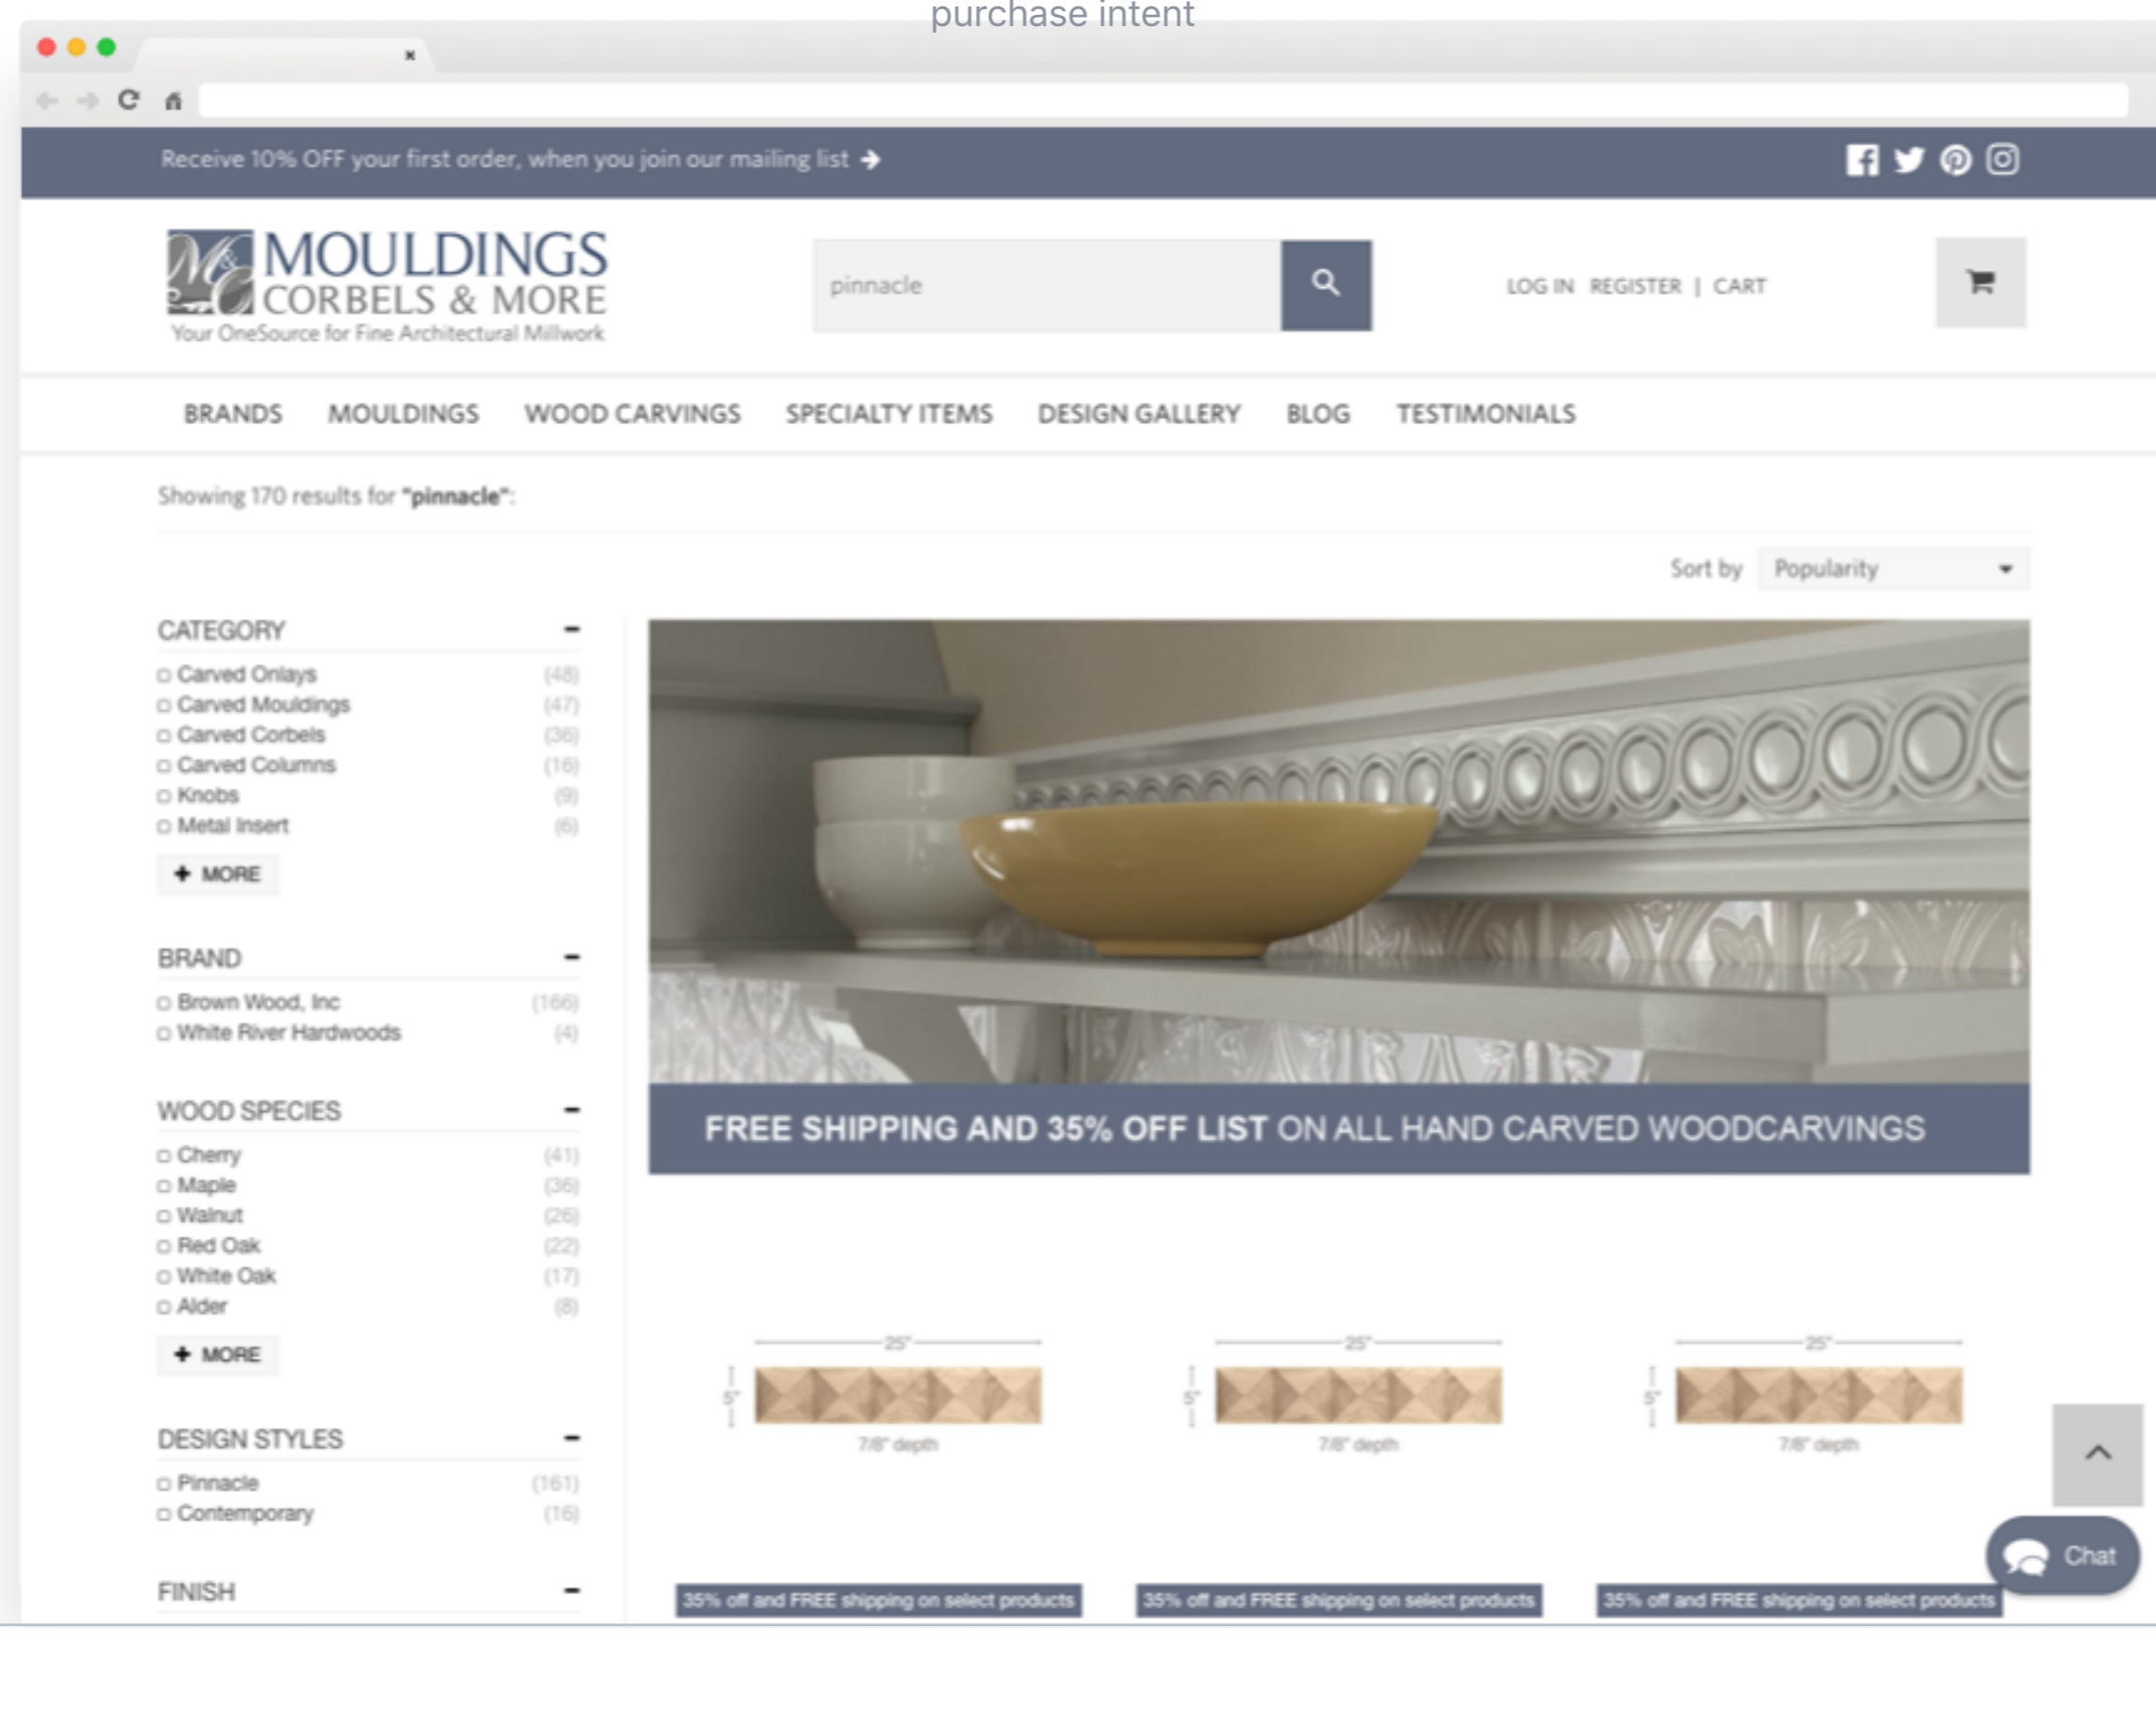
purchase intent

×

Receive 10% OFF your first order, when you join our mailing list →

MOULDINGS CORBELS & MORE
Your OneSource for Fine Architectural Millwork

pinnacle

LOG IN REGISTER | CART

BRANDS MOULDINGS WOOD CARVINGS SPECIALTY ITEMS DESIGN GALLERY BLOG TESTIMONIALS

Showing 170 results for "pinnacle":

Sort by Popularity

CATEGORY -
Carved Onlays (48)
Carved Mouldings (47)
Carved Corbels (36)
Carved Columns (16)
Knobs (9)
Metal Insert (6)
+ MORE

BRAND -
Brown Wood, Inc (166)
White River Hardwoods (4)

WOOD SPECIES -
Cherry (41)
Maple (36)
Walnut (26)
Red Oak (22)
White Oak (17)
Alder (8)
+ MORE

DESIGN STYLES -
Pinnacle (161)
Contemporary (16)

FINISH -

FREE SHIPPING AND 35% OFF LIST ON ALL HAND CARVED WOODCARVINGS

25"
5"
7/8" depth

25"
5"
7/8" depth

25"
5"
7/8" depth

35% off and FREE shipping on select products
35% off and FREE shipping on select products
35% off and FREE shipping on select products

Chat